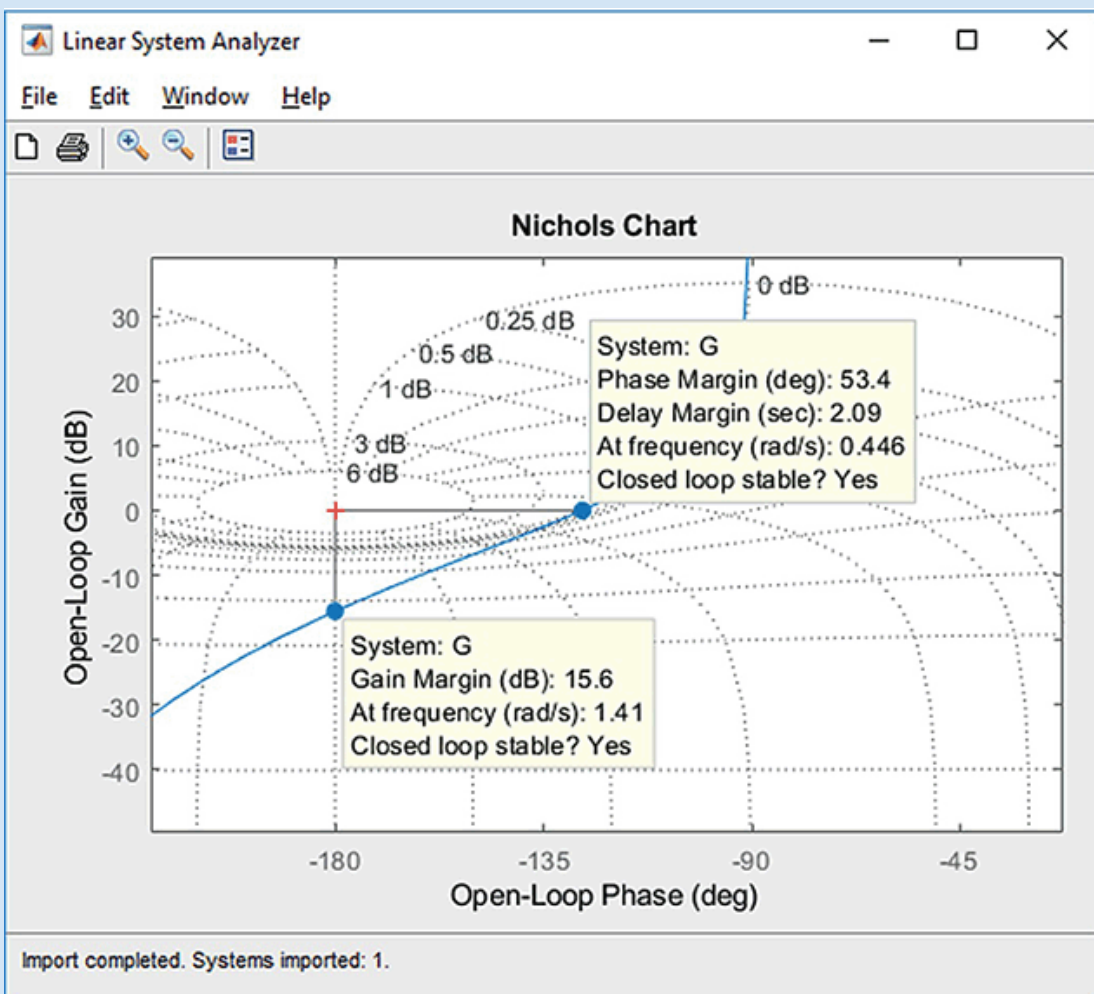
Linear System Analyzer

File Edit Window Help

Nichols Chart

0 dB
0.25 dB
0.5 dB
1 dB
3 dB
6 dB

System: G
Phase Margin (deg): 53.4
Delay Margin (sec): 2.09
At frequency (rad/s): 0.446
Closed loop stable? Yes

System: G
Gain Margin (dB): 15.6
At frequency (rad/s): 1.41
Closed loop stable? Yes

30
20
10
0
-10
-20
-30
-40

Open-Loop Gain (dB)

-180
-135
-90
-45

Open-Loop Phase (deg)

Import completed. Systems imported: 1.